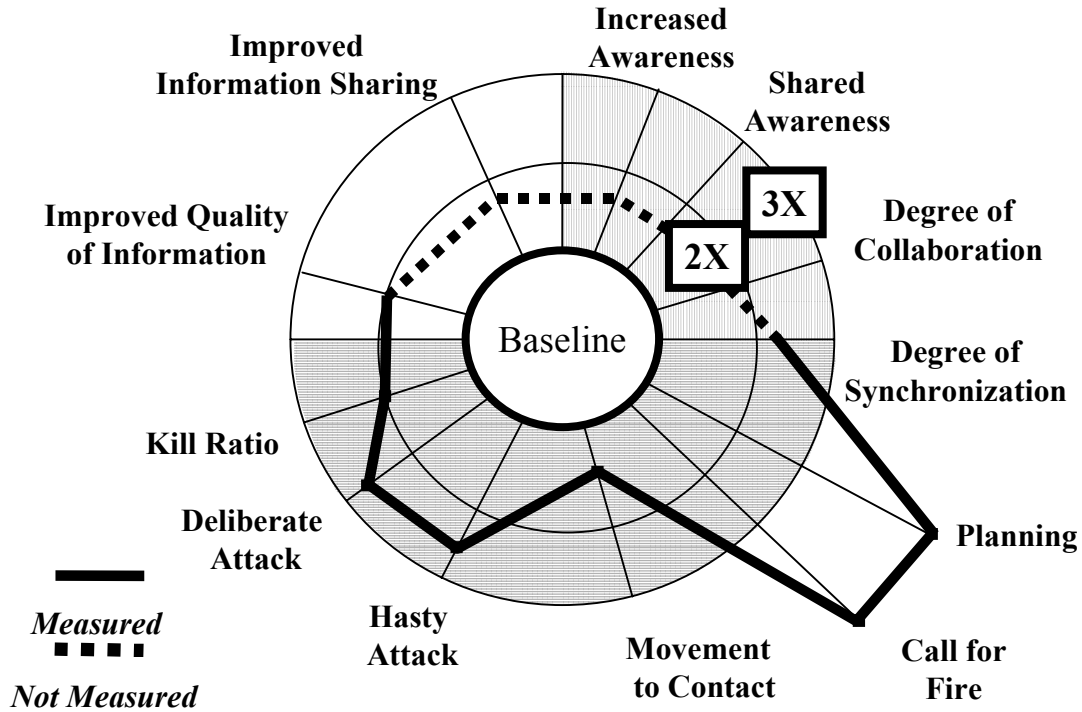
Increased Awareness

Improved Information Sharing

Shared Awareness

3X

Degree of Collaboration

Improved Quality of Information

2X

Baseline

Degree of Synchronization

Kill Ratio

Deliberate Attack

Planning

Measured

Hasty Attack

Movement to Contact

Call for Fire

Not Measured